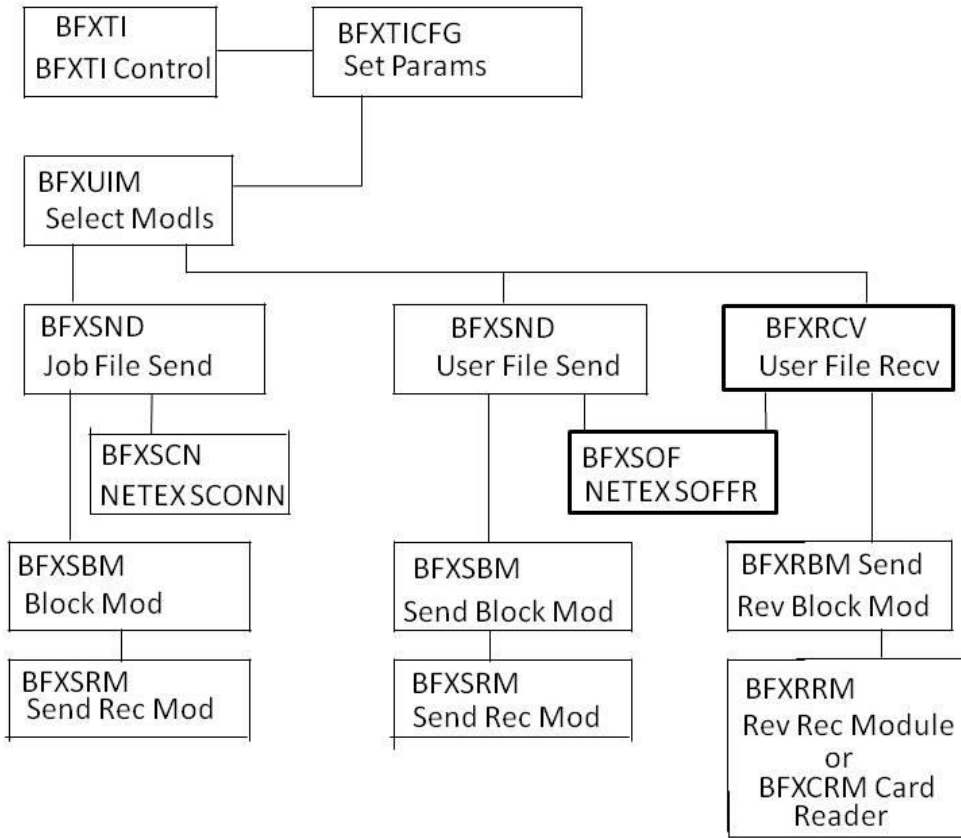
BFXTI
BFXTI Control

BFXTICFG
Set Params

BFXUIM
Select Modls

BFXSND
Job File Send

BFXSCN
NETEX SCONN

BFXSBM
Block Mod

BFXSRM
Send Rec Mod

BFXSND
User File Send

BFXSOF
NETEX SOFFR

BFXSBM
Send Block Mod

BFXSRM
Send Rec Mod

BFXRCV
User File Recv

BFXRBM Send
Rev Block Mod

BFXRRM
Rev Rec Module
or
BFXCRM Card
Reader